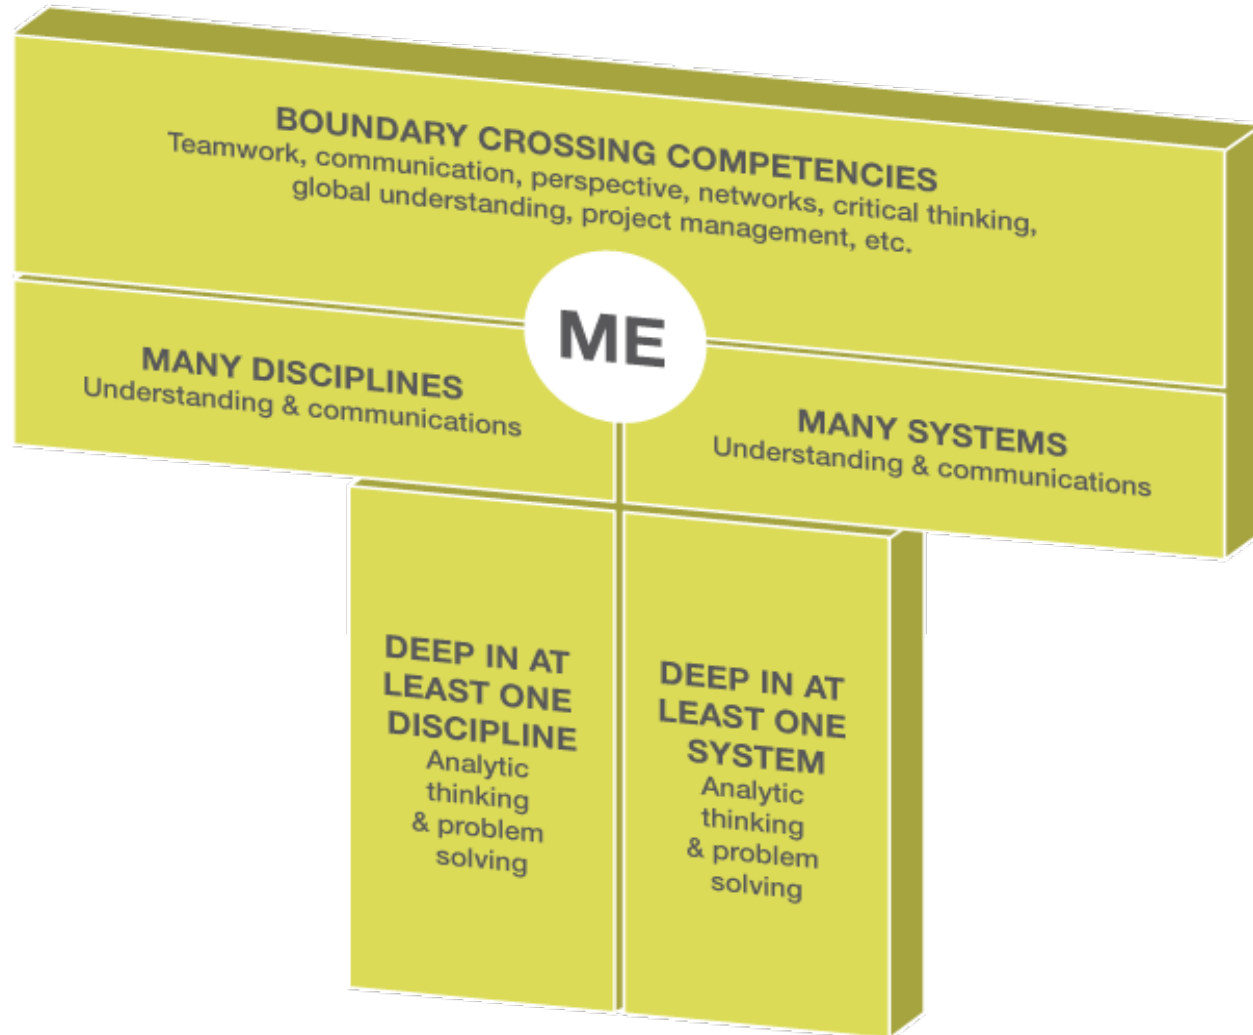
BOUNDARY CROSSING COMPETENCIES
Teamwork, communication, perspective, networks, critical thinking, global understanding, project management, etc.

ME

MANY DISCIPLINES
Understanding & communications

MANY SYSTEMS
Understanding & communications

DEEP IN AT LEAST ONE DISCIPLINE
Analytic thinking & problem solving

DEEP IN AT LEAST ONE SYSTEM
Analytic thinking & problem solving